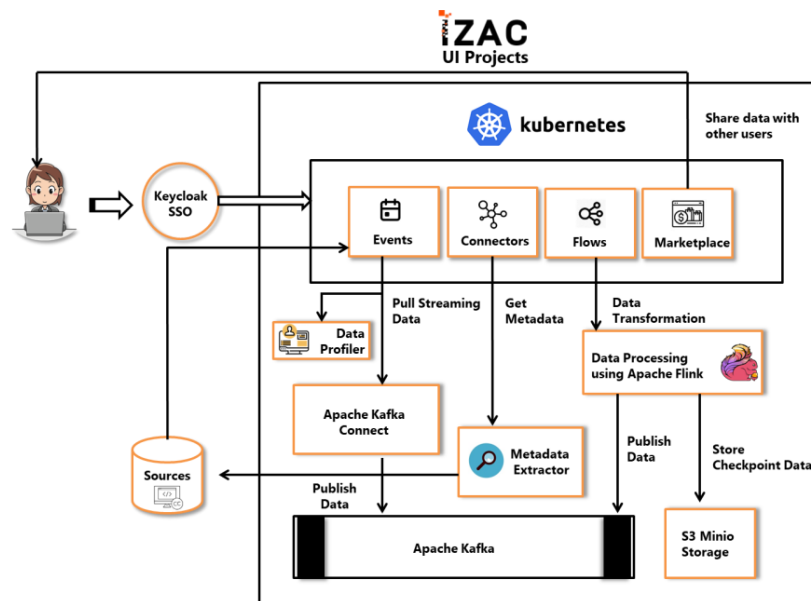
IZAC
UI Projects

kubernetes

Share data with other users

Keycloak SSO

Events

Connectors

Flows

Marketplace

Pull Streaming Data

Get Metadata

Data Transformation

Data Profiler

Data Processing using Apache Flink

Apache Kafka Connect

Metadata Extractor

Publish Data

Store Checkpoint Data

Sources

Publish Data

Apache Kafka

S3 Minio Storage